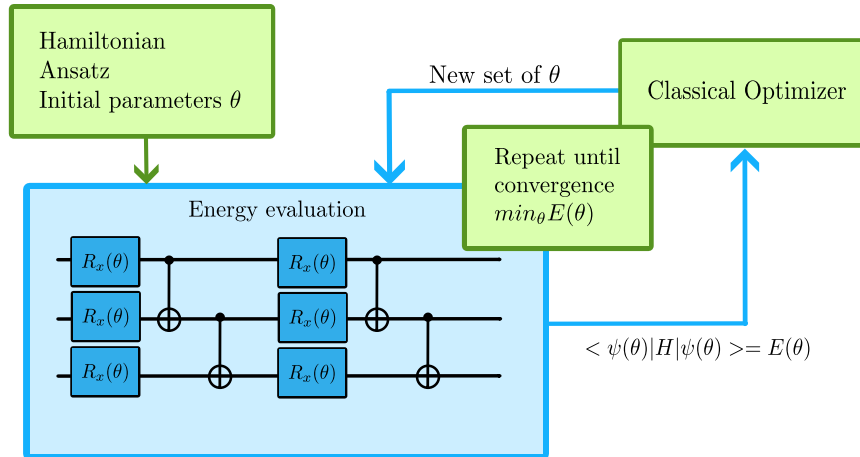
Hamiltonian
Ansatz
Initial parameters $\theta$

New set of $\theta$

Classical Optimizer

Repeat until convergence
$min_{\theta}E(\theta)$

Energy evaluation

$R_x(\theta)$
$R_x(\theta)$
$R_x(\theta)$
$R_x(\theta)$
$R_x(\theta)$
$R_x(\theta)$

$<\psi(\theta)|H|\psi(\theta)>=E(\theta)$